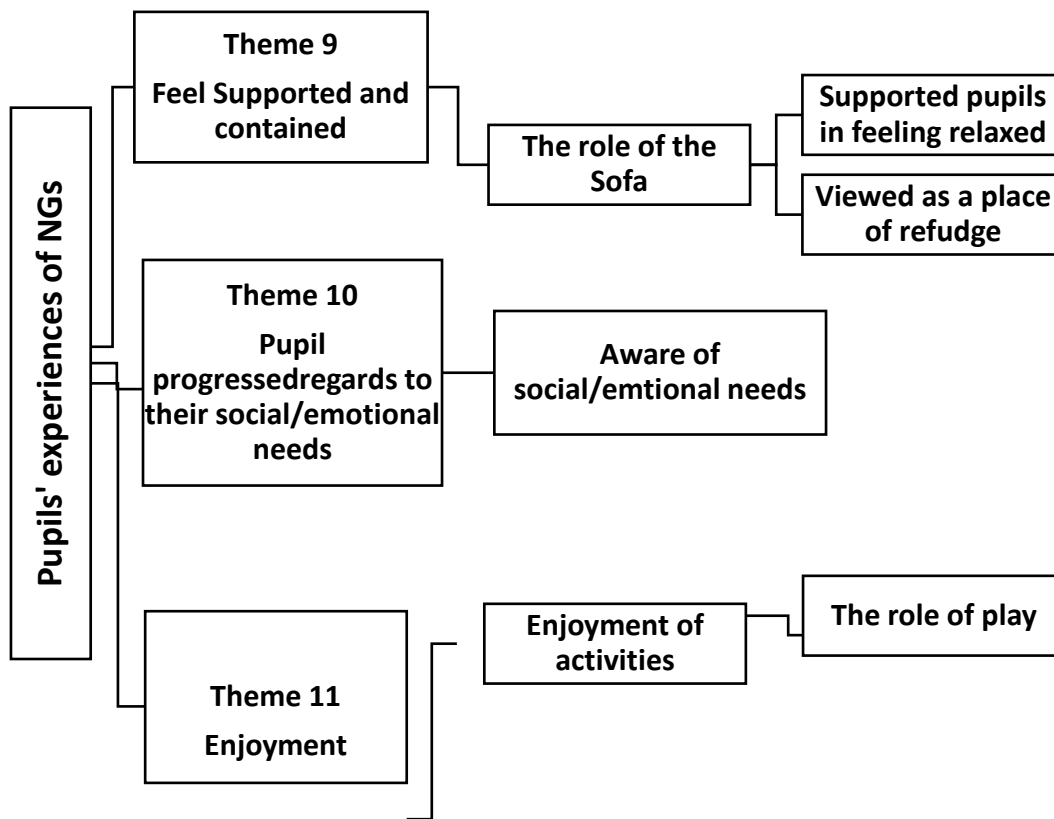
Pupils' experiences of NGs

Theme 9
Feel Supported and contained

The role of the Sofa

Supported pupils in feeling relaxed

Viewed as a place of refudge

Theme 10
Pupil progressedregards to their social/emotional needs

Aware of social/emtional needs

Theme 11
Enjoyment

Enjoyment of activities

The role of play